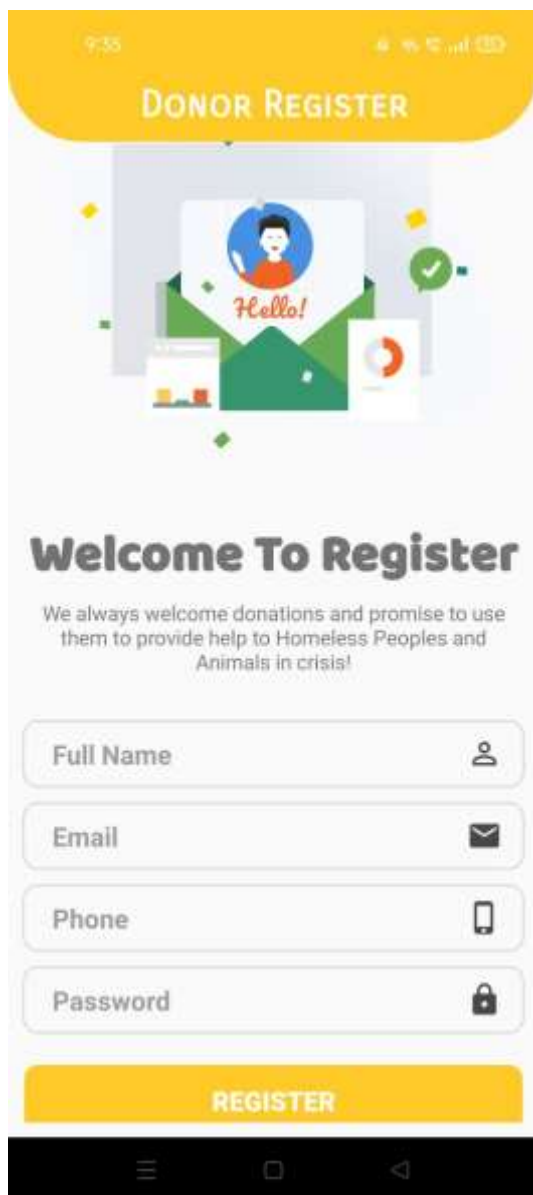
9:35

DONOR REGISTER

Hello!

Welcome To Register

We always welcome donations and promise to use them to provide help to Homeless Peoples and Animals in crisis!

Full Name

Email

Phone

Password

REGISTER